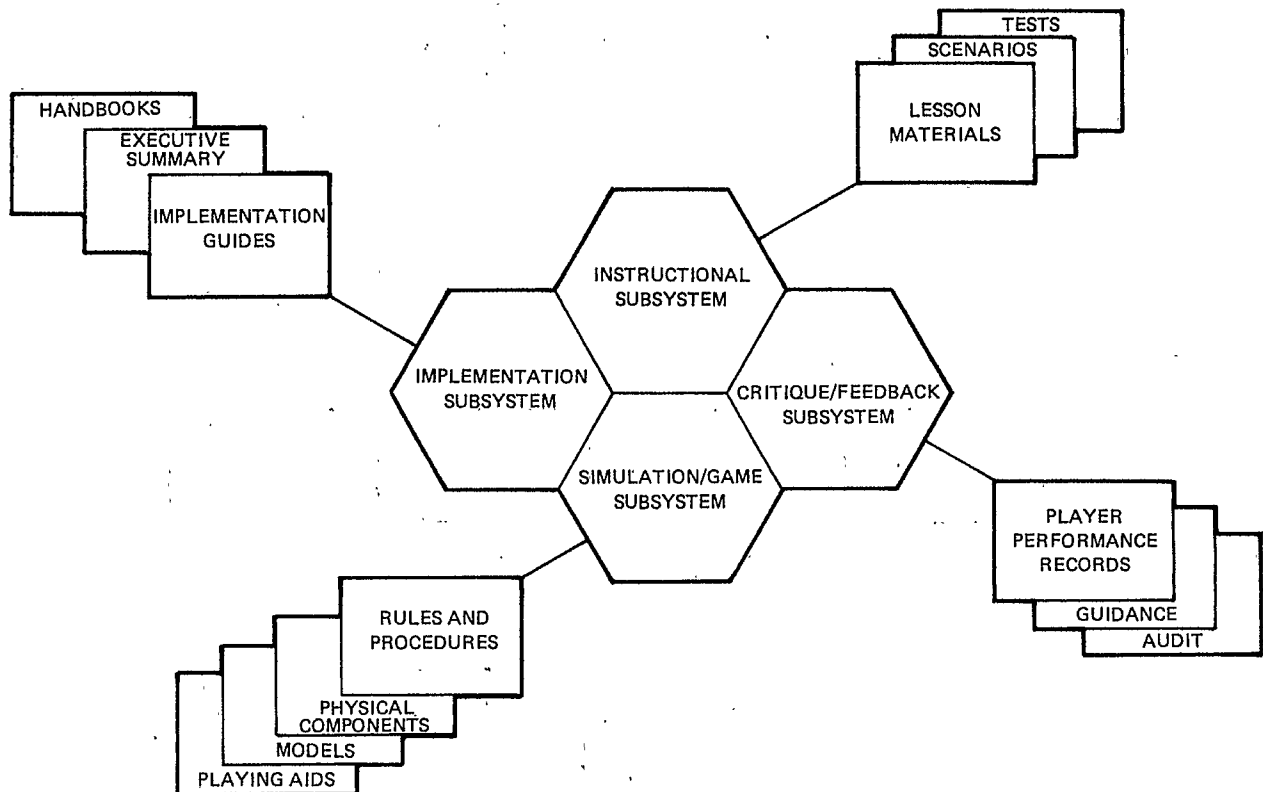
HANDBOOKS
EXECUTIVE SUMMARY
IMPLEMENTATION GUIDES

TESTS
SCENARIOS
LESSON MATERIALS

INSTRUCTIONAL SUBSYSTEM

IMPLEMENTATION SUBSYSTEM

CRITIQUE/FEEDBACK SUBSYSTEM

SIMULATION/GAME SUBSYSTEM

PLAYER PERFORMANCE RECORDS
GUIDANCE
AUDIT

RULES AND PROCEDURES
PHYSICAL COMPONENTS
MODELS
PLAYING AIDS